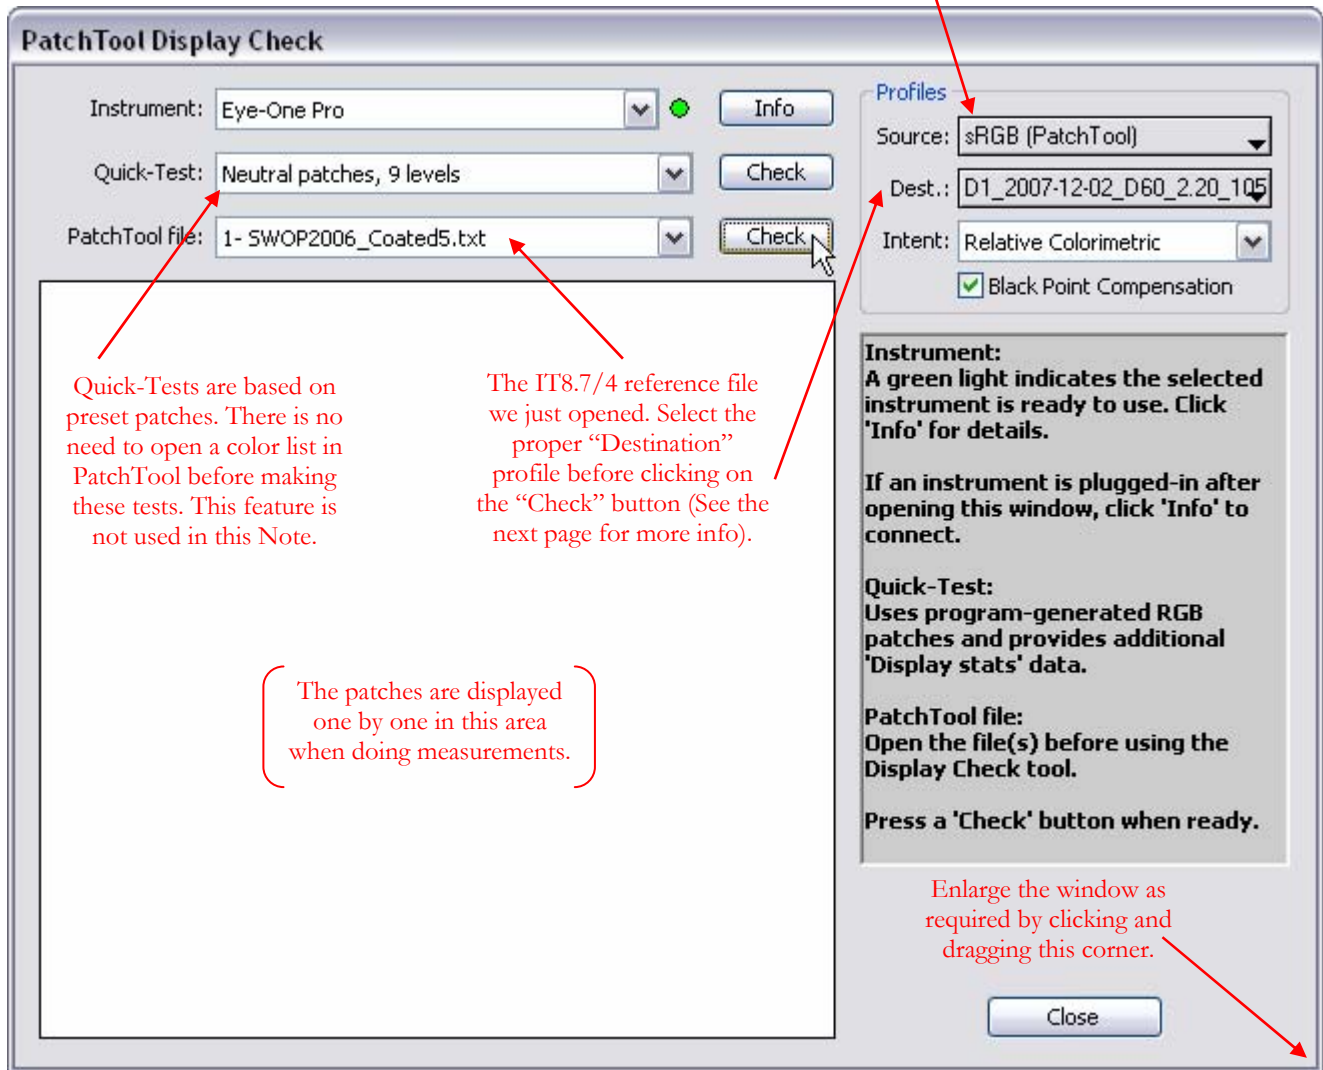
PatchTool Display Check

Instrument: Eye-One Pro
Info

Quick-Test: Neutral patches, 9 levels
Check

PatchTool file: 1- SWOP2006_Coated5.txt
Check

Profiles
Source: sRGB (PatchTool)
Dest.: D1_2007-12-02_D60_2.20_105
Intent: Relative Colorimetric
Black Point Compensation

Quick-Tests are based on preset patches. There is no need to open a color list in PatchTool before making these tests. This feature is not used in this Note.

The IT8.7/4 reference file we just opened. Select the proper "Destination" profile before clicking on the "Check" button (See the next page for more info).

Instrument:
A green light indicates the selected instrument is ready to use. Click 'Info' for details.

If an instrument is plugged-in after opening this window, click 'Info' to connect.

Quick-Test:
Uses program-generated RGB patches and provides additional 'Display stats' data.

PatchTool file:
Open the file(s) before using the Display Check tool.

Press a 'Check' button when ready.

The patches are displayed one by one in this area when doing measurements.

Enlarge the window as required by clicking and dragging this corner.

Close